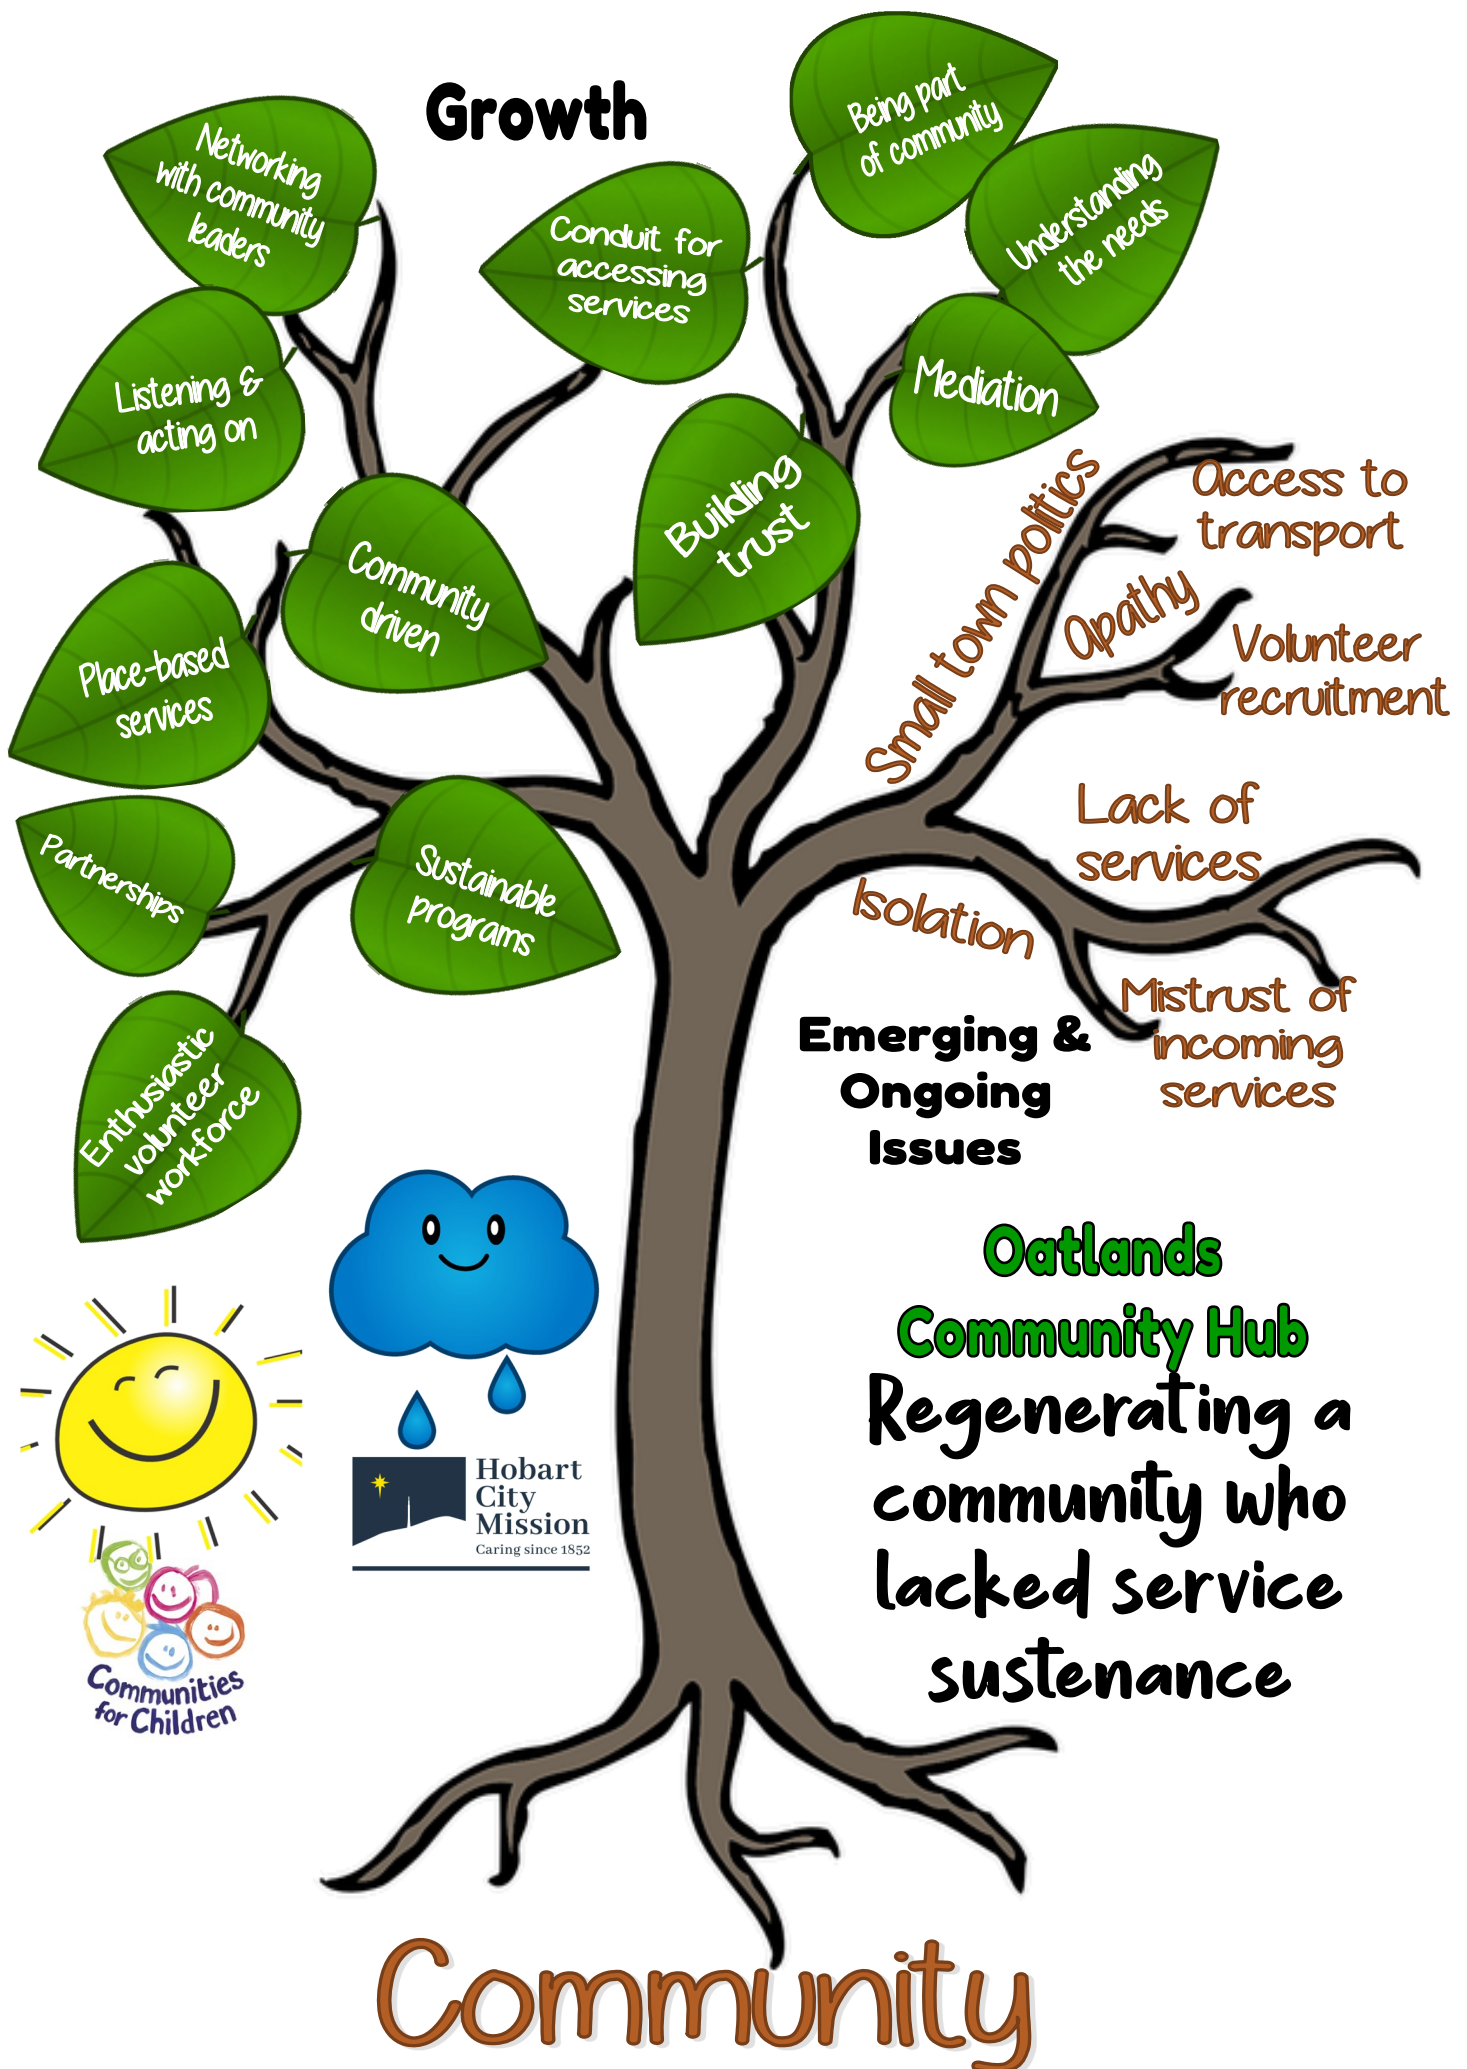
Growth

Networking with community leaders

Conduit for accessing services

Being part of community

Understanding the needs

Listening & acting on

Mediation

Building trust

Community driven

Place-based services

Partnerships

Sustainable programs

Enthusiastic volunteer workforce

Small town politics

Access to transport

Apathy

Volunteer recruitment

Lack of services

Isolation

Mistrust of incoming services

Emerging & Ongoing Issues

Oatlands Community Hub

Regenerating a community who lacked service sustenance

Hobart City Mission
Caring since 1852

Communities for Children

Community